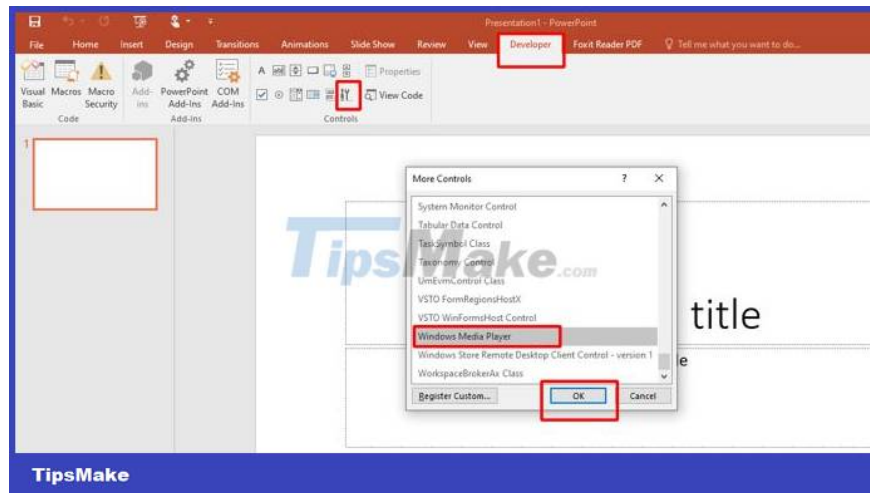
Presentation1 - PowerPoint

File Home Insert Design Transitions Animations Slide Show Review View Developer Foxit Reader PDF Tell me what you want to do...

Visual Basic Macros Macro Security
Code

Add-ins PowerPoint Add-Ins COM Add-Ins
Add-ins

Properties
View Code
Controls

1

More Controls ? ×

System Monitor Control
Tabular Data Control
TaskSymbol Class
Taxonomy Control
UmEvmControl Class
VSTO FormRegionsHostX
VSTO WinFormsHost Control
Windows Media Player
Windows Store Remote Desktop Client Control - version 1
WorkspaceBrokerAx Class

Register Custom... OK Cancel

TipsMake.com

title

e

TipsMake